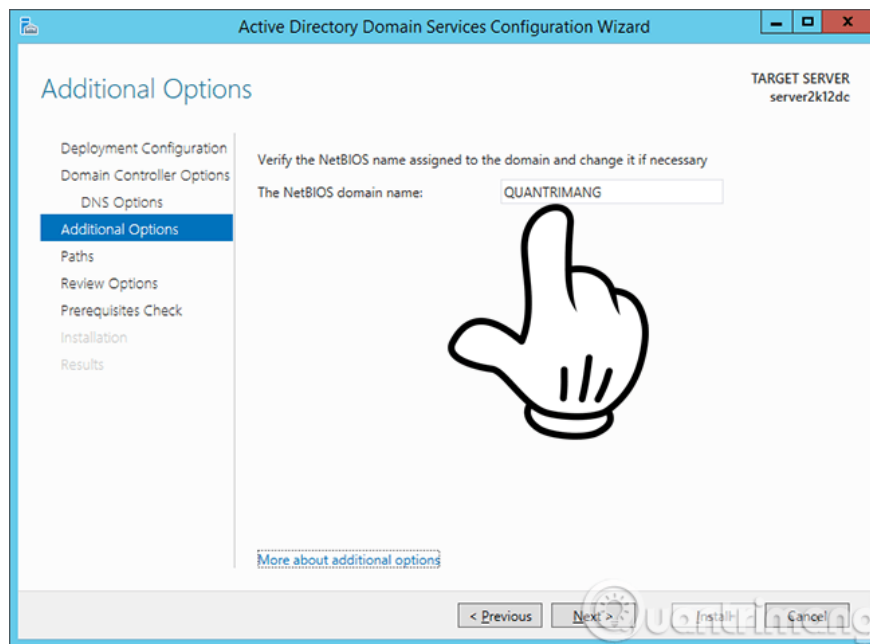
Active Directory Domain Services Configuration Wizard

Additional Options

TARGET SERVER
server2k12dc

Deployment Configuration
Domain Controller Options
DNS Options
Additional Options
Paths
Review Options
Prerequisites Check
Installation
Results

Verify the NetBIOS name assigned to the domain and change it if necessary

The NetBIOS domain name: QUANTRIMANG

More about additional options

< Previous Next > Install Cancel

Quantrimang